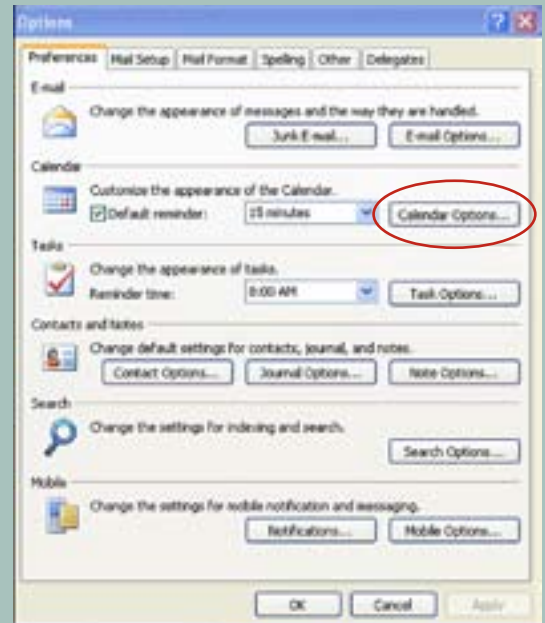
Options

?

Preferences | Mail Setup | Mail Format | Spelling | Other | Delegates

E-mail

Change the appearance of messages and the way they are handled.

Junk E-mail... | E-mail Options...

Calendar

Customize the appearance of the Calendar.

Default reminder: 15 minutes

Calendar Options...

Tasks

Change the appearance of tasks.

Reminder time: 8:00 AM

Task Options...

Contacts and Notes

Change default settings for contacts, journal, and notes.

Contact Options... | Journal Options... | Note Options...

Search

Change the settings for indexing and search.

Search Options...

Mobile

Change the settings for mobile notification and messaging.

Notifications... | Mobile Options...

OK | Cancel | Apply